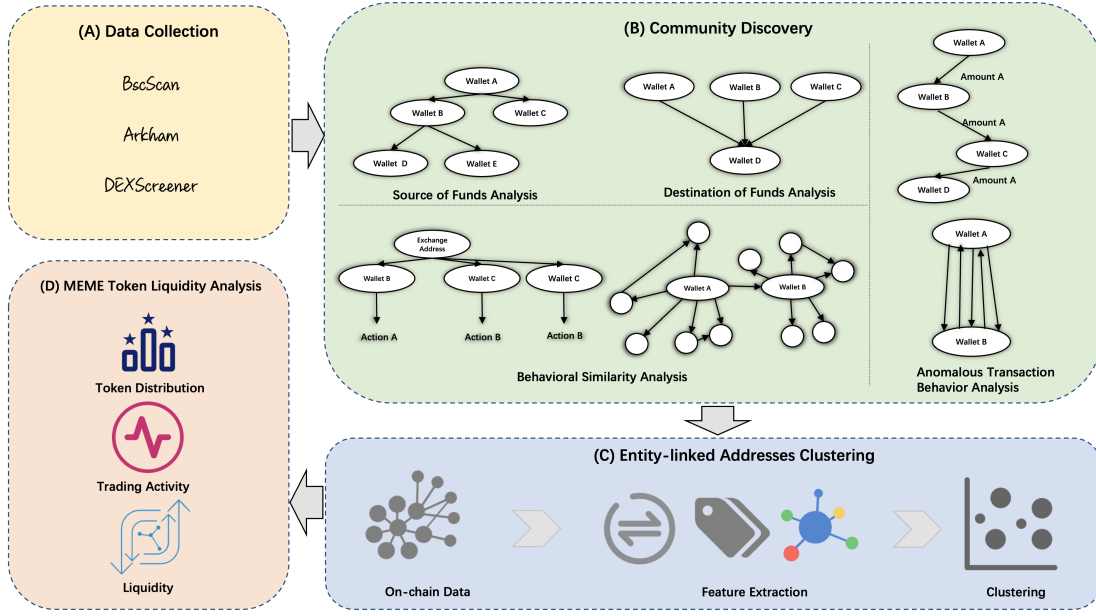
(A) Data Collection

BscScan

Arkham

DEXScreener

(B) Community Discovery

Wallet A
Wallet B
Wallet C
Wallet D
Wallet E

Source of Funds Analysis

Wallet A
Wallet B
Wallet C
Wallet D

Destination of Funds Analysis

Wallet A
Amount A
Wallet B
Amount A
Wallet C
Amount A
Wallet D

Exchange Address
Wallet B
Wallet C
Wallet C
Action A
Action B
Action B

Wallet A
Wallet B

Behavioral Similarity Analysis

Wallet A
Wallet B

Anomalous Transaction Behavior Analysis

(D) MEME Token Liquidity Analysis

Token Distribution

Trading Activity

Liquidity

(C) Entity-linked Addresses Clustering

On-chain Data

Feature Extraction

Clustering